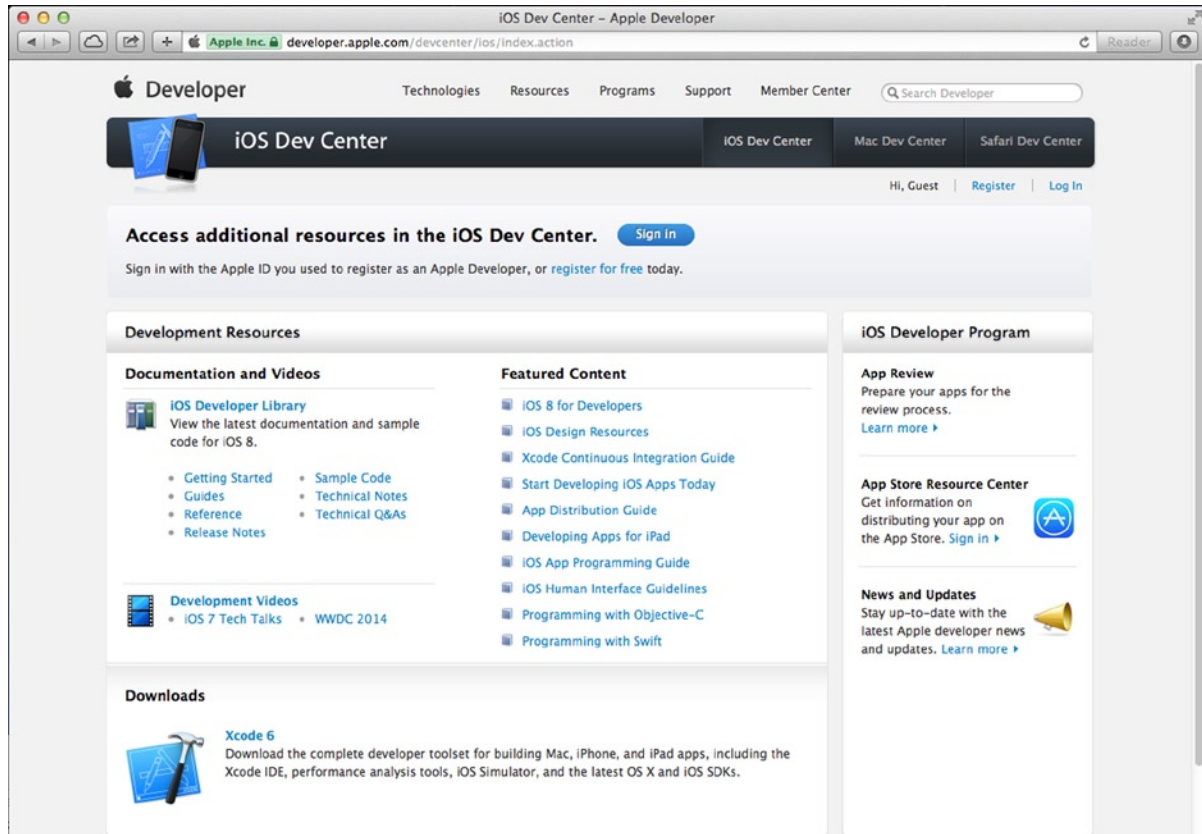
iOS Dev Center – Apple Developer

Apple Inc. developer.apple.com/devcenter/ios/index.action

Reader

Developer

Technologies Resources Programs Support Member Center

Search Developer

iOS Dev Center

iOS Dev Center Mac Dev Center Safari Dev Center

Hi, Guest | Register | Log In

Access additional resources in the iOS Dev Center. Sign In

Sign in with the Apple ID you used to register as an Apple Developer, or register for free today.

Development Resources

Documentation and Videos

iOS Developer Library
View the latest documentation and sample code for iOS 8.

• Getting Started • Sample Code
• Guides • Technical Notes
• Reference • Technical Q&As
• Release Notes

Development Videos
• iOS 7 Tech Talks • WWDC 2014

Featured Content

iOS 8 for Developers
iOS Design Resources
Xcode Continuous Integration Guide
Start Developing iOS Apps Today
App Distribution Guide
Developing Apps for iPad
iOS App Programming Guide
iOS Human Interface Guidelines
Programming with Objective-C
Programming with Swift

Downloads

Xcode 6
Download the complete developer toolset for building Mac, iPhone, and iPad apps, including the Xcode IDE, performance analysis tools, iOS Simulator, and the latest OS X and iOS SDKs.

iOS Developer Program

App Review
Prepare your apps for the review process.
Learn more ▸

App Store Resource Center
Get information on distributing your app on the App Store. Sign in ▸

News and Updates
Stay up-to-date with the latest Apple developer news and updates. Learn more ▸